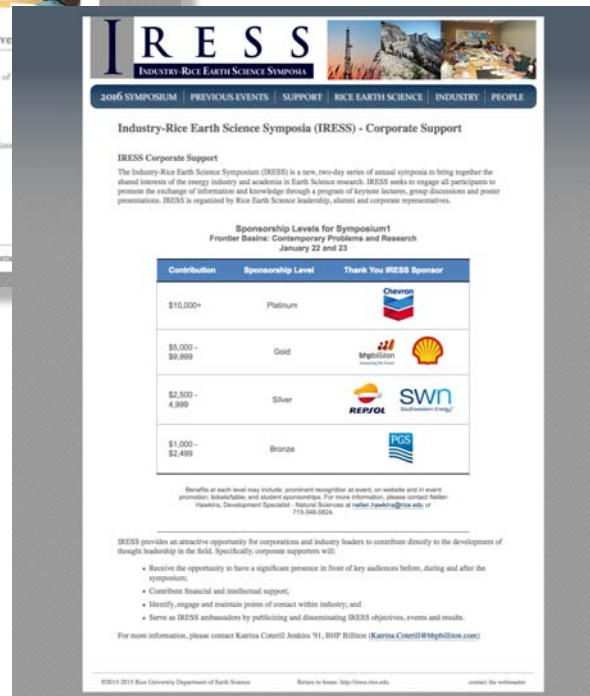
IRESS
INDUSTRY-RICE EARTH SCIENCE SYMPOSIA

2016 SYMPOSIUM | PREVIOUS EVENTS | SUPPORT | RICE EARTH SCIENCE | INDUSTRY | PEOPLE

Industry-Rice Earth Science Symposia (IRESS) - Corporate Support

IRESS Corporate Support

The Industry-Rice Earth Science Symposium (IRESS) is a new, two-day series of annual symposia to bring together the shared interests of the energy industry and academia in Earth Science research. IRESS seeks to engage all participants to promote the exchange of information and knowledge through a program of keynote lectures, group discussions and poster presentations. IRESS is organized by Rice Earth Science leadership, alumni and corporate representatives.

Sponsorship Levels for Symposium1
Frontier Basins: Contemporary Problems and Research
January 22 and 23

| Contribution | Sponsorship Level | Thank You IRESS Sponsor |
|---|---|---|
| \$10,000+ | Platinum | Chevron |
| \$5,000 - \$9,999 | Gold | bhpbilliton |
| \$2,500 - 4,999 | Silver | REPSOL swn Southwestern Energy |
| \$1,000 - \$2,499 | Bronze | PGS |

Benefits at each level may include: prominent recognition at event, on website and in event promotion; tickets/table; and student sponsorships. For more information, please contact Nellen Hawkins, Development Specialist - Natural Sciences at nellen.hawkins@rice.edu or 713-348-5824.

IRESS provides an attractive opportunity for corporations and industry leaders to contribute directly to the development of thought leadership in the field. Specifically, corporate supporters will:

• Receive the opportunity to have a significant presence in front of key audiences before, during and after the symposium;
• Contribute financial and intellectual support;
• Identify, engage and maintain points of contact within industry; and
• Serve as IRESS ambassadors by publicizing and disseminating IRESS objectives, events and results.

For more information, please contact Katrina Coterill Jenkins '91, BHP Billiton (Katrina.Coterill@bhpbilliton.com)

©2015 Rice University Department of Earth Science    Return to home: http://iress.rice.edu    contact the webmaster